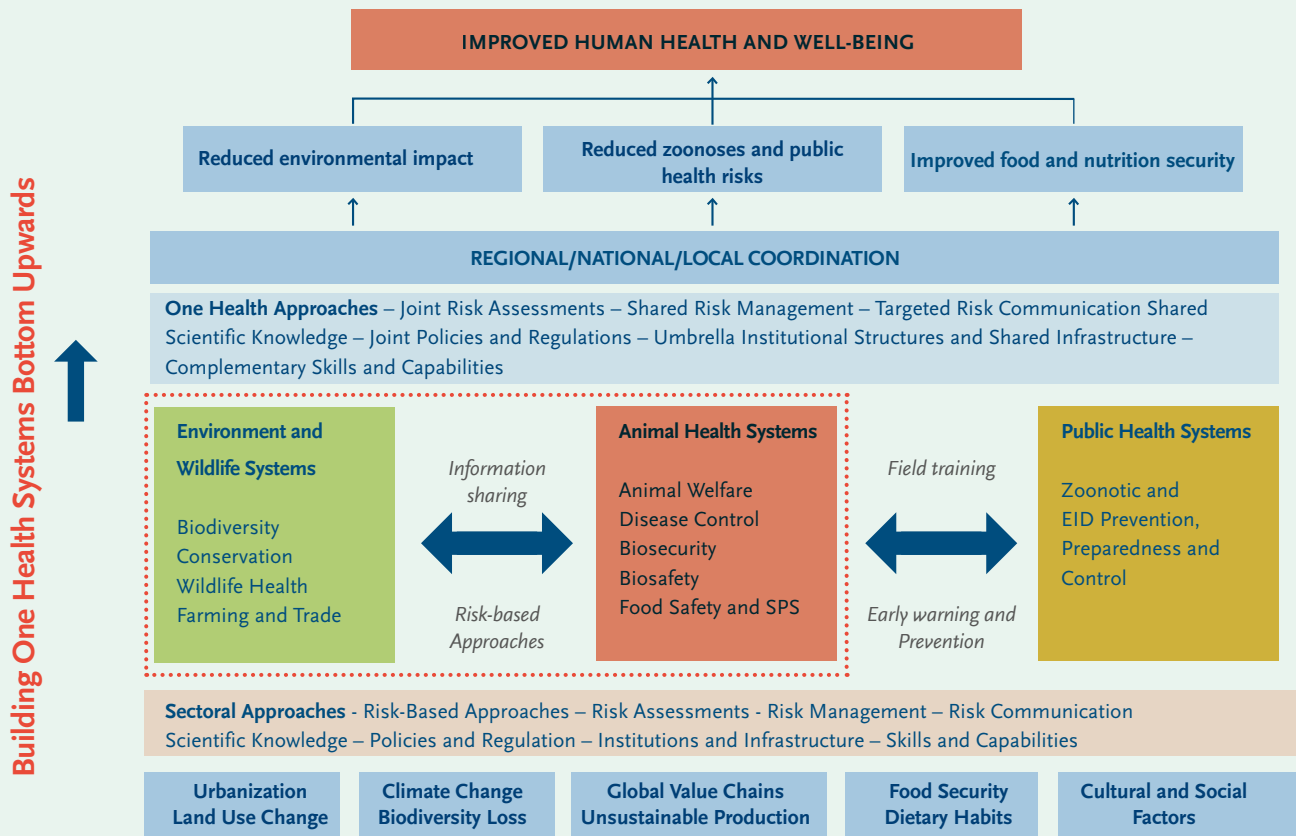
IMPROVED HUMAN HEALTH AND WELL-BEING

Reduced environmental impact

Reduced zoonoses and public health risks

Improved food and nutrition security

REGIONAL/NATIONAL/LOCAL COORDINATION

One Health Approaches – Joint Risk Assessments – Shared Risk Management – Targeted Risk Communication Shared Scientific Knowledge – Joint Policies and Regulations – Umbrella Institutional Structures and Shared Infrastructure – Complementary Skills and Capabilities

Building One Health Systems Bottom Upwards

Environment and Wildlife Systems

Biodiversity
Conservation
Wildlife Health
Farming and Trade

Information sharing

Risk-based Approaches

Animal Health Systems

Animal Welfare
Disease Control
Biosecurity
Biosafety
Food Safety and SPS

Field training

Early warning and Prevention

Public Health Systems

Zoonotic and EID Prevention, Preparedness and Control

Sectoral Approaches - Risk-Based Approaches – Risk Assessments - Risk Management – Risk Communication Scientific Knowledge – Policies and Regulation – Institutions and Infrastructure – Skills and Capabilities

Urbanization Land Use Change

Climate Change Biodiversity Loss

Global Value Chains Unsustainable Production

Food Security Dietary Habits

Cultural and Social Factors